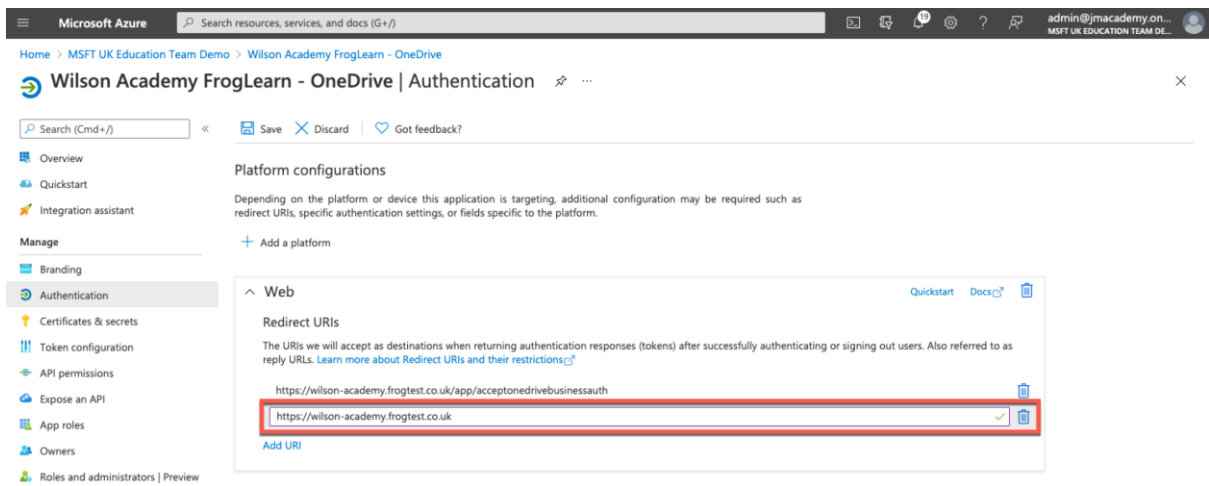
Microsoft Azure
Search resources, services, and docs (G+/)
19
admin@jmacademy.on...
MSFT UK EDUCATION TEAM DE...

Home > MSFT UK Education Team Demo > Wilson Academy FrogLearn - OneDrive

Wilson Academy FrogLearn - OneDrive | Authentication ···

Search (Cmd+/) «
Overview
Quickstart
Integration assistant
Manage
Branding
Authentication
Certificates & secrets
Token configuration
API permissions
Expose an API
App roles
Owners
Roles and administrators | Preview

Save Discard Got feedback?

Platform configurations

Depending on the platform or device this application is targeting, additional configuration may be required such as redirect URIs, specific authentication settings, or fields specific to the platform.

+ Add a platform

Web Quickstart Docs

Redirect URIs

The URIs we will accept as destinations when returning authentication responses (tokens) after successfully authenticating or signing out users. Also referred to as reply URLs. Learn more about Redirect URIs and their restrictions

https://wilson-academy.frogtest.co.uk/app/acceptonedrivebusinessauth

https://wilson-academy.frogtest.co.uk

Add URI